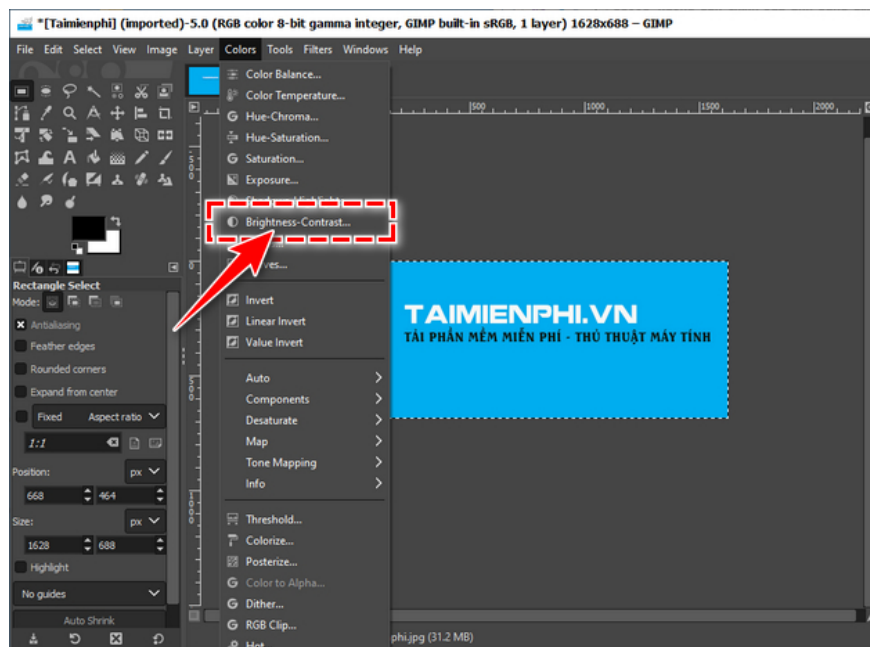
*[Taimienphi] (imported)-5.0 (RGB color 8-bit gamma integer, GIMP built-in sRGB, 1 layer) 1628x688 – GIMP

File Edit Select View Image Layer Colors Tools Filters Windows Help

Color Balance...
Color Temperature...
Hue-Chroma...
Hue-Saturation...
Saturation...
Exposure...
Brightness-Contrast...
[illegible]ves...
Invert
Linear Invert
Value Invert
Auto
Components
Desaturate
Map
Tone Mapping
Info
Threshold...
Colorize...
Posterize...
Color to Alpha...
Dither...
RGB Clip...
Hot...

500 1000 1500 2000

TAIMIENPHI.VN
TẢI PHẦN MỀM MIỄN PHÍ - THỦ THUẬT MÁY TÍNH

Rectangle Select
Mode:
Antialiasing
Feather edges
Rounded corners
Expand from center
Fixed Aspect ratio
1:1
Position: px
668 464
Size: px
1628 688
Highlight
No guides
Auto Shrink

phi.jpg (31.2 MB)